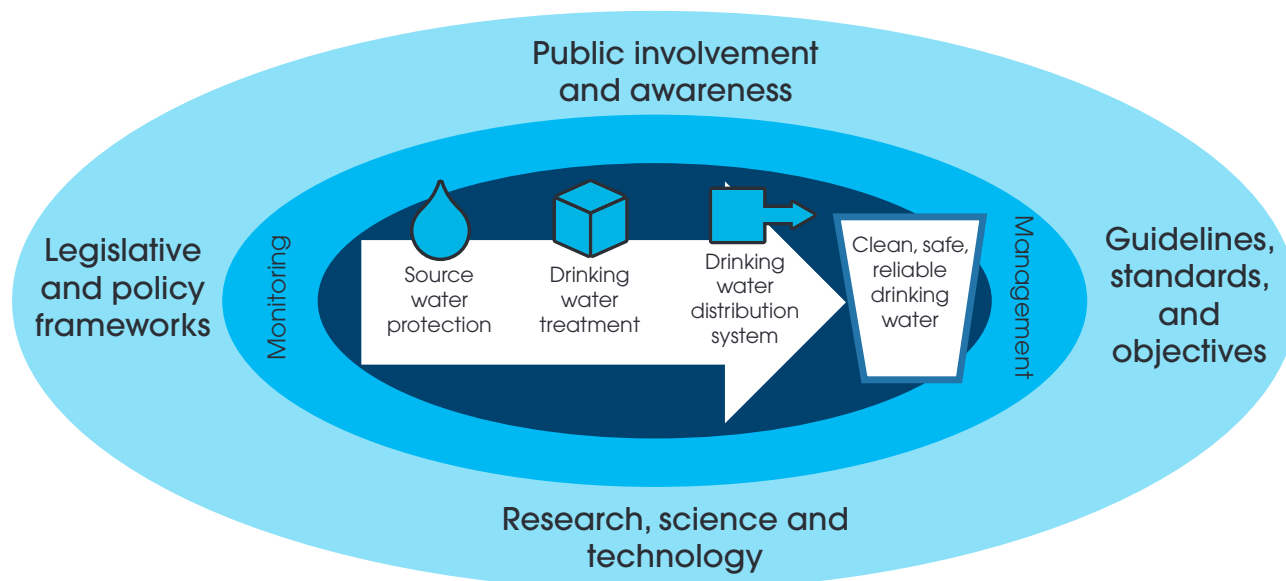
Public involvement and awareness

Legislative and policy frameworks

Monitoring

Source water protection

Drinking water treatment

Drinking water distribution system

Clean, safe, reliable drinking water

Management

Guidelines, standards, and objectives

Research, science and technology